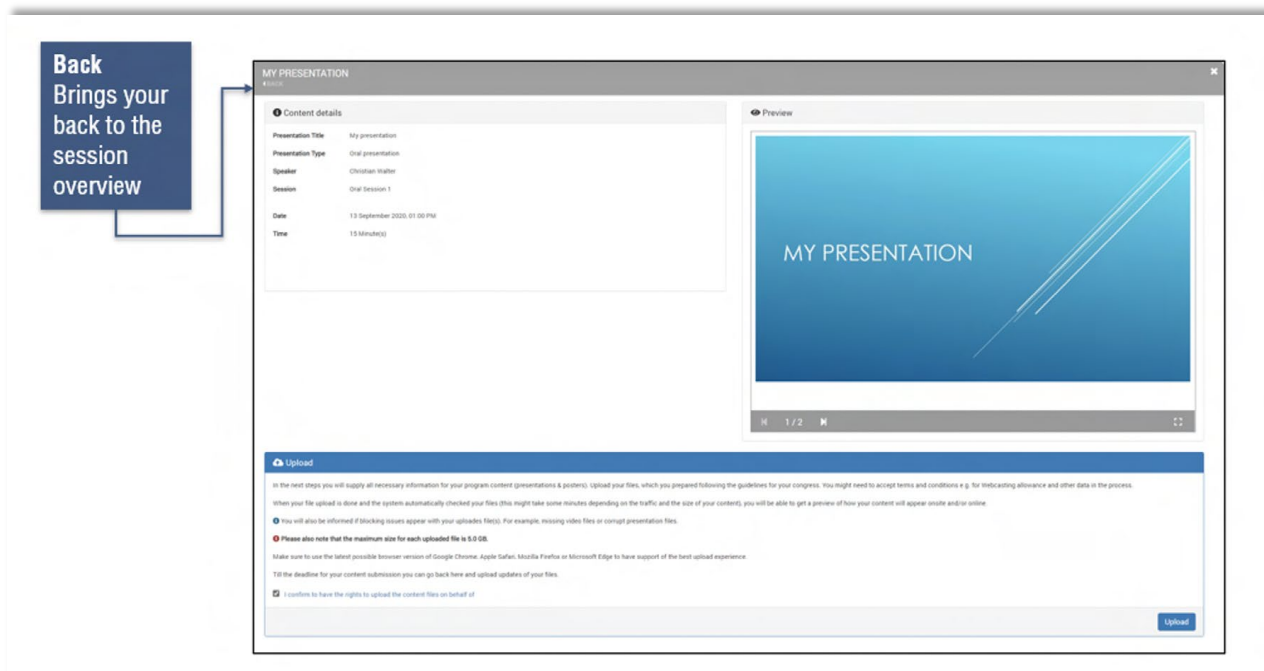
**Back**
Brings your back to the session overview

MY PRESENTATION
◂ BACK

Content details

| | |
|---|---|
| Presentation Title | My presentation |
| Presentation Type | Oral presentation |
| Speaker | Christian Walter |
| Session | Oral Session 1 |
| Date | 13 September 2020, 01:00 PM |
| Time | 15 Minute(s) |

Preview

MY PRESENTATION

1 / 2

Upload

In the next steps you will supply all necessary information for your program content (presentations & posters). Upload your files, which you prepared following the guidelines for your congress. You might need to accept terms and conditions e.g. for Webcasting allowance and other data in the process.

When your file upload is done and the system automatically checked your files (this might take some minutes depending on the traffic and the size of your content), you will be able to get a preview of how your content will appear onsite and/or online.

You will also be informed if blocking issues appear with your uploades file(s). For example, missing video files or corrupt presentation files.

Please also note that the maximum size for each uploaded file is 5.0 GB.

Make sure to use the latest possible browser version of Google Chrome, Apple Safari, Mozilla Firefox or Microsoft Edge to have support of the best upload experience.

Till the deadline for your content submission you can go back here and upload updates of your files.

I confirm to have the rights to upload the content files on behalf of

Upload